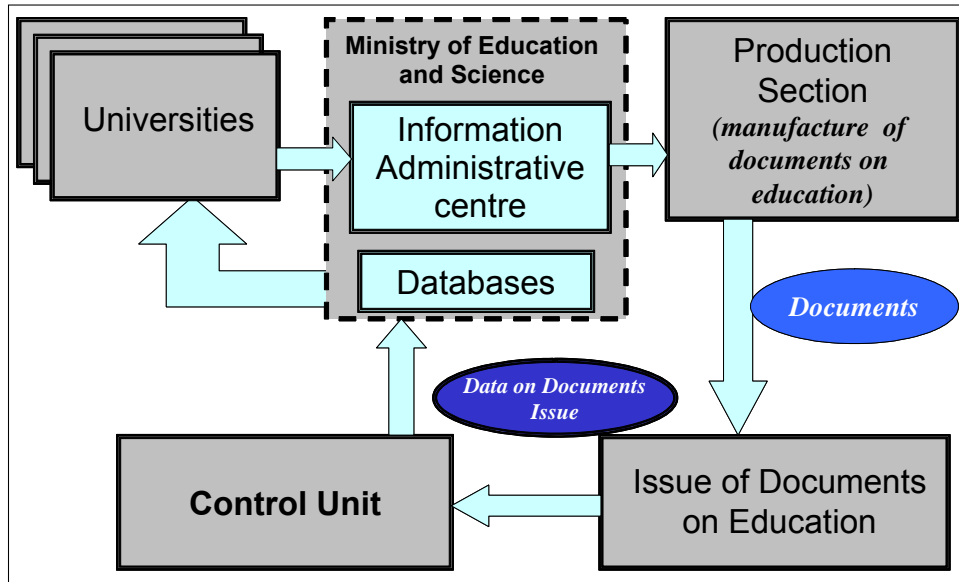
Universities

Ministry of Education and Science

Information Administrative centre

Databases

Production Section
(manufacture of documents on education)

Documents

Data on Documents Issue

Control Unit

Issue of Documents on Education